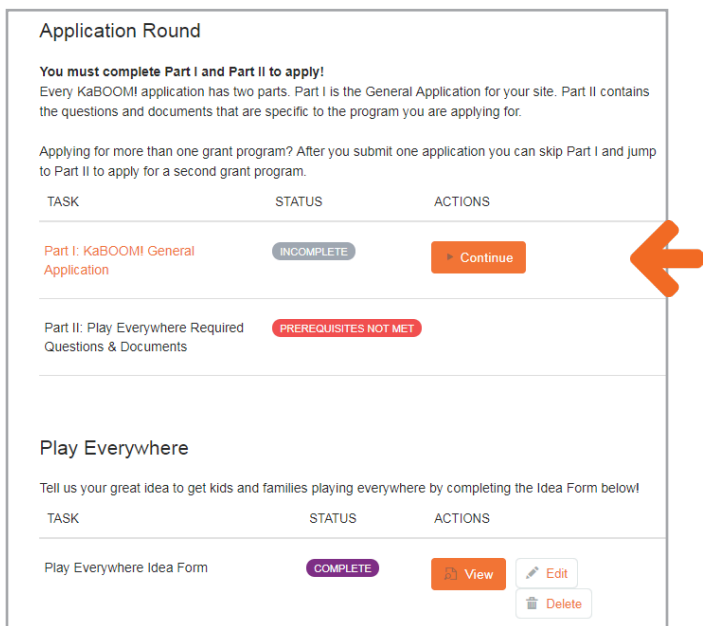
Application Round

**You must complete Part I and Part II to apply!**
Every KaBOOM! application has two parts. Part I is the General Application for your site. Part II contains the questions and documents that are specific to the program you are applying for.

Applying for more than one grant program? After you submit one application you can skip Part I and jump to Part II to apply for a second grant program.

| TASK | STATUS | ACTIONS |
|---|---|---|
| Part I: KaBOOM! General Application | INCOMPLETE | Continue |
| Part II: Play Everywhere Required Questions & Documents | PREREQUISITES NOT MET | |

Play Everywhere

Tell us your great idea to get kids and families playing everywhere by completing the Idea Form below!

| TASK | STATUS | ACTIONS |
|---|---|---|
| Play Everywhere Idea Form | COMPLETE | View Edit Delete |